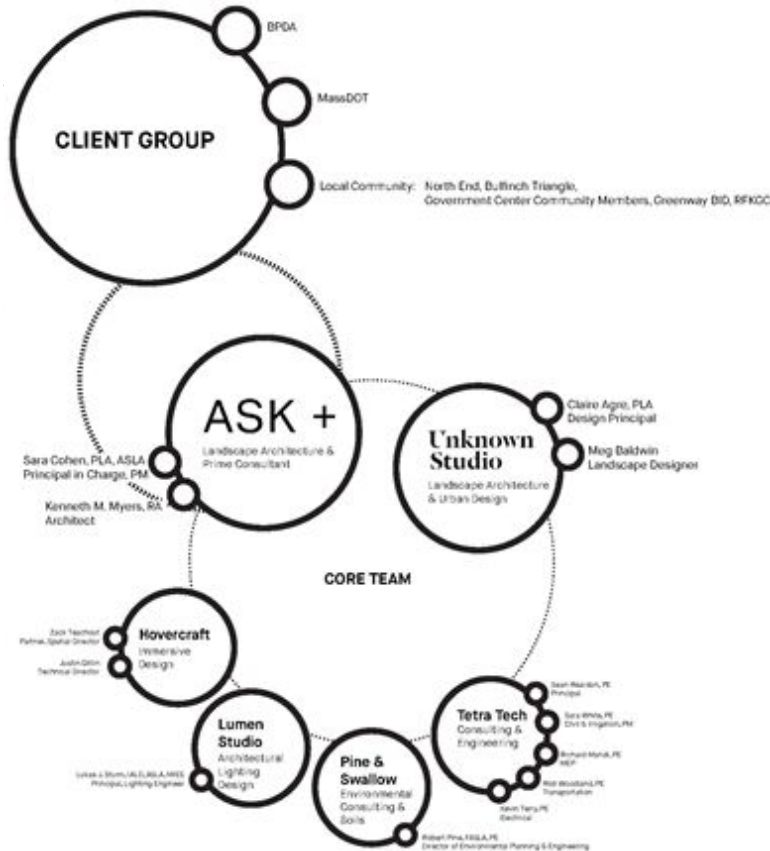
CLIENT GROUP

BPDA

MassDOT

Local Community: North End, Bullfinch Triangle, Government Center Community Members, Greenway BID, RFKGC

ASK +

Landscape Architecture & Prime Consultant

Sara Cohen, PLA, ASLA Principal in Charge, PM

Kenneth M. Myers, RA Architect

Unknown Studio

Landscape Architecture & Urban Design

Claire Agre, PLA Design Principal

Meg Baldwin Landscape Designer

CORE TEAM

Hovercraft

Immersive Design

Zack Teachout Partner, Spatial Director

Justin Gillin Technical Director

Lumen Studio

Architectural Lighting Design

Lukas J. Sturm, IALD, IES, NHSS Principal, Lighting Engineer

Pine & Swallow

Environmental Consulting & Soils

Robert Pine, FASLA, PE Director of Environmental Planning & Engineering

Tetra Tech

Consulting & Engineering

Sean Reardon, PE Principal

Sara White, PE Civil & Irrigation, PM

Richard Marok, PE MEP

Matt Woodland, PE Transportation

Kevin Terry, PE Electrical